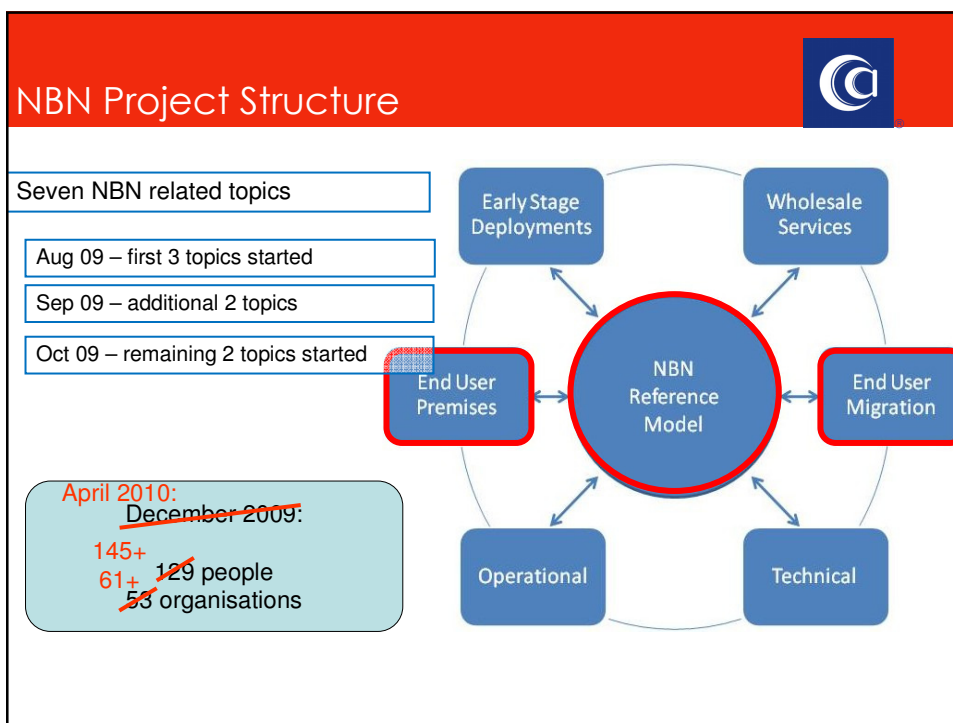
NBN Project Structure

Seven NBN related topics

Aug 09 – first 3 topics started

Sep 09 – additional 2 topics

Oct 09 – remaining 2 topics started

April 2010:
December 2009:

145+
129 people
61+
53 organisations

Early Stage Deployments

Wholesale Services

End User Premises

NBN Reference Model

End User Migration

Operational

Technical